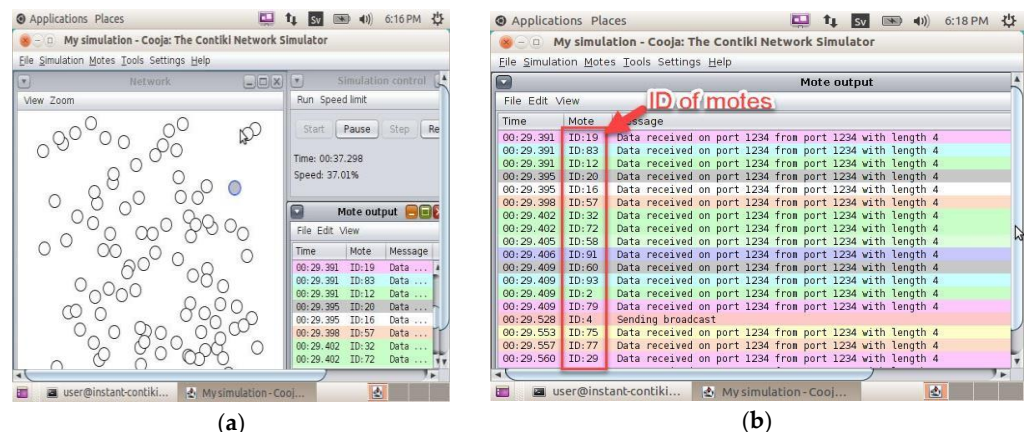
Applications Places 6:16PM

My simulation - Cooja: The Contiki Network Simulator

File Simulation Motes Tools Settings Help

Network

View Zoom

Simulation control

Run Speed limit

Start Pause Step Re

Time: 00:37.298

Speed: 37.01%

Mote output

File Edit View

| Time | Mote | Message |
|---|---|---|
| 00:29.391 | ID:19 | Data ... |
| 00:29.391 | ID:83 | Data ... |
| 00:29.391 | ID:12 | Data ... |
| 00:29.395 | ID:20 | Data ... |
| 00:29.395 | ID:16 | Data ... |
| 00:29.398 | ID:57 | Data ... |
| 00:29.402 | ID:32 | Data ... |
| 00:29.402 | ID:72 | Data ... |

user@instant-contiki... My simulation - Cooj...

(a)

Applications Places 6:18PM

My simulation - Cooja: The Contiki Network Simulator

File Simulation Motes Tools Settings Help

Mote output

File Edit View

ID of motes

| Time | Mote | Message |
|---|---|---|
| 00:29.391 | ID:19 | Data received on port 1234 from port 1234 with length 4 |
| 00:29.391 | ID:83 | Data received on port 1234 from port 1234 with length 4 |
| 00:29.391 | ID:12 | Data received on port 1234 from port 1234 with length 4 |
| 00:29.395 | ID:20 | Data received on port 1234 from port 1234 with length 4 |
| 00:29.395 | ID:16 | Data received on port 1234 from port 1234 with length 4 |
| 00:29.398 | ID:57 | Data received on port 1234 from port 1234 with length 4 |
| 00:29.402 | ID:32 | Data received on port 1234 from port 1234 with length 4 |
| 00:29.402 | ID:72 | Data received on port 1234 from port 1234 with length 4 |
| 00:29.405 | ID:58 | Data received on port 1234 from port 1234 with length 4 |
| 00:29.406 | ID:91 | Data received on port 1234 from port 1234 with length 4 |
| 00:29.409 | ID:60 | Data received on port 1234 from port 1234 with length 4 |
| 00:29.409 | ID:93 | Data received on port 1234 from port 1234 with length 4 |
| 00:29.409 | ID:2 | Data received on port 1234 from port 1234 with length 4 |
| 00:29.409 | ID:79 | Data received on port 1234 from port 1234 with length 4 |
| 00:29.528 | ID:4 | Sending broadcast |
| 00:29.553 | ID:75 | Data received on port 1234 from port 1234 with length 4 |
| 00:29.557 | ID:77 | Data received on port 1234 from port 1234 with length 4 |
| 00:29.560 | ID:29 | Data received on port 1234 from port 1234 with length 4 |

user@instant-contiki... My simulation - Cooj...

(b)